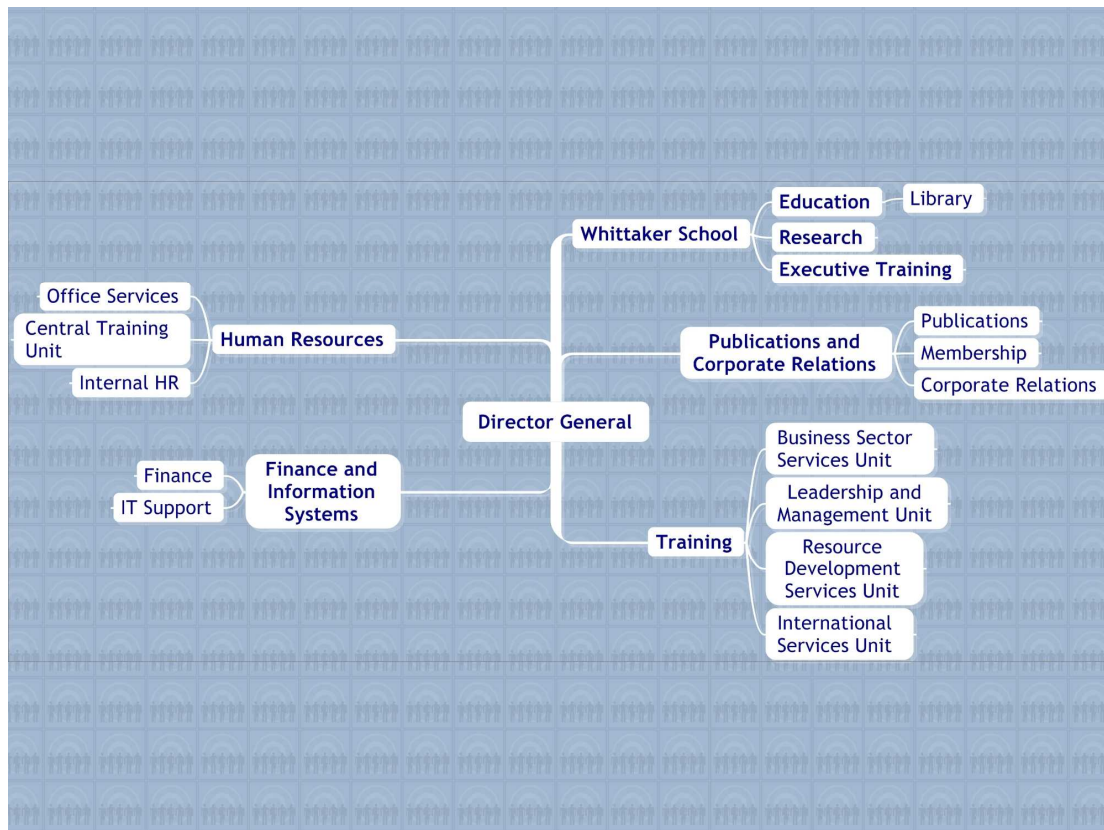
Whittaker School

Education

Library

Research

Executive Training

Office Services

Central Training Unit

Human Resources

Internal HR

Publications and Corporate Relations

Publications

Membership

Corporate Relations

Director General

Finance

Finance and Information Systems

IT Support

Business Sector Services Unit

Leadership and Management Unit

Training

Resource Development Services Unit

International Services Unit